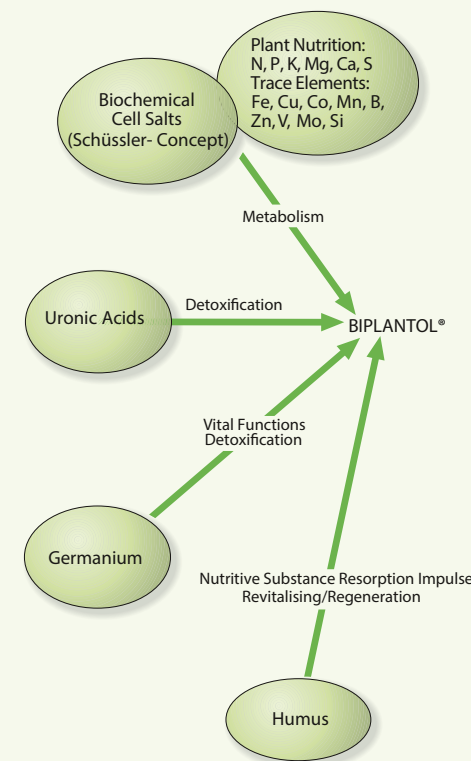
Biochemical Cell Salts (Schüssler- Concept)

Plant Nutrition: N, P, K, Mg, Ca, S Trace Elements: Fe, Cu, Co, Mn, B, Zn, V, Mo, Si

Metabolism

Uronic Acids

Detoxification

BIPLANTOL®

Vital Functions Detoxification

Germanium

Nutritive Substance Resorption Impulse Revitalising/Regeneration

Humus